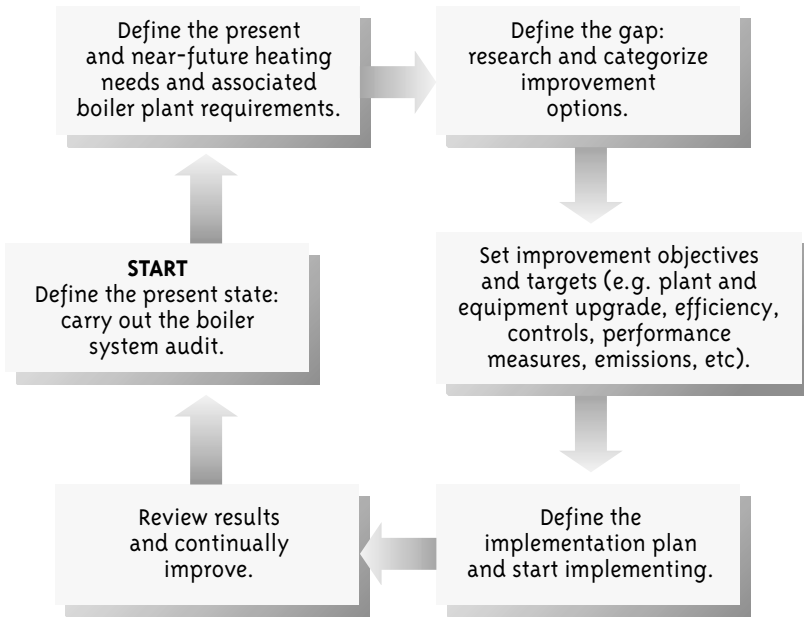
Define the present and near-future heating needs and associated boiler plant requirements.

Define the gap: research and categorize improvement options.

Set improvement objectives and targets (e.g. plant and equipment upgrade, efficiency, controls, performance measures, emissions, etc).

Define the implementation plan and start implementing.

Review results and continually improve.

**START**
Define the present state: carry out the boiler system audit.